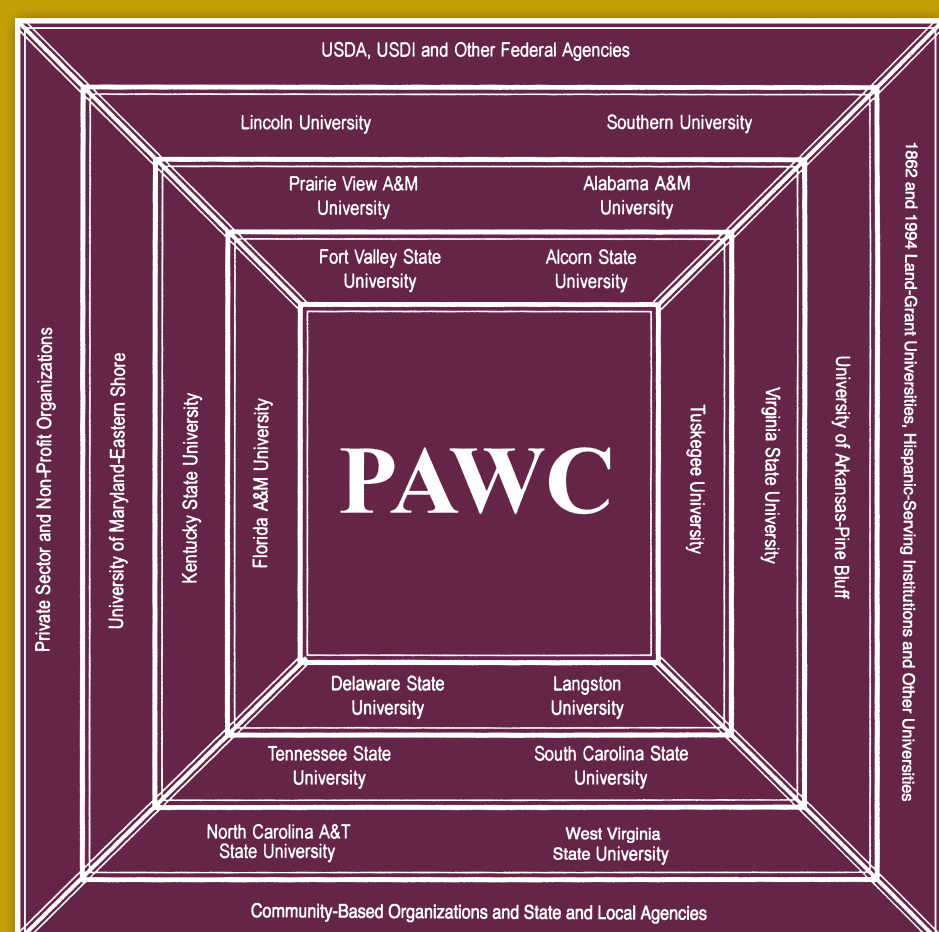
USDA, USDI and Other Federal Agencies

Lincoln University

Southern University

Prairie View A&M University

Alabama A&M University

Fort Valley State University

Alcorn State University

Private Sector and Non-Profit Organizations

University of Maryland-Eastern Shore

Kentucky State University

Florida A&M University

PAWC

Tuskegee University

Virginia State University

University of Arkansas-Pine Bluff

1862 and 1994 Land-Grant Universities, Hispanic-Serving Institutions and Other Universities

Delaware State University

Langston University

Tennessee State University

South Carolina State University

North Carolina A&T State University

West Virginia State University

Community-Based Organizations and State and Local Agencies